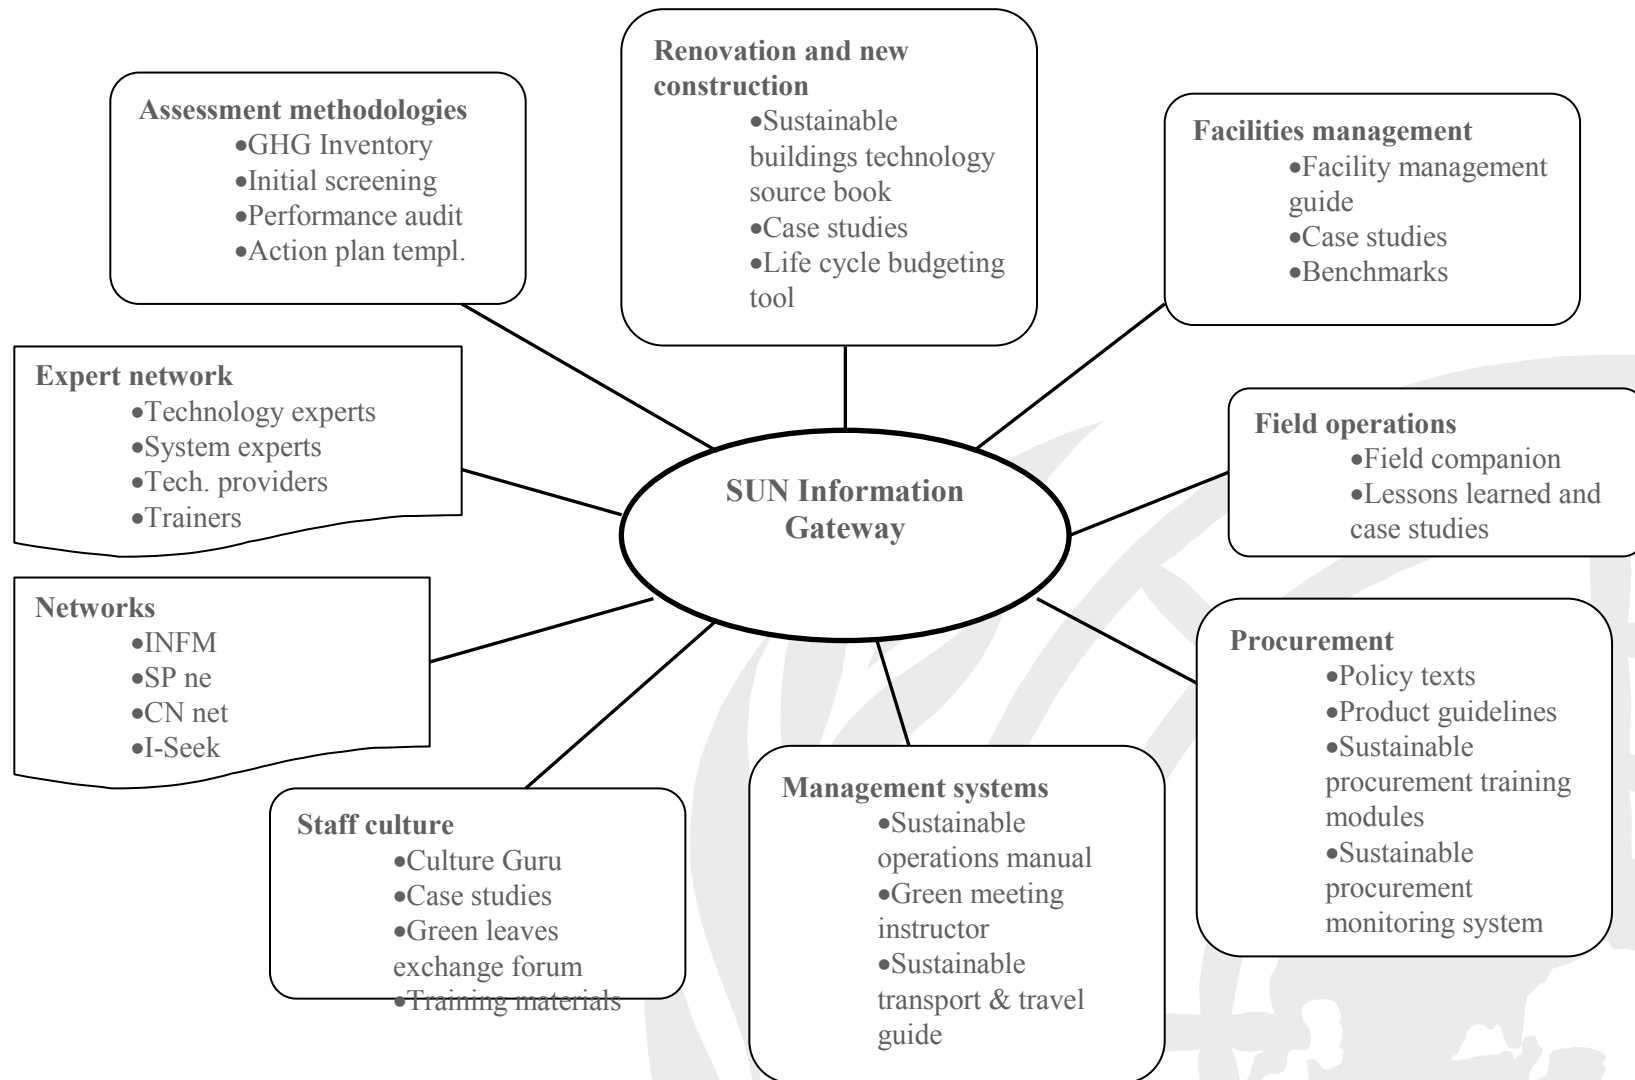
Assessment methodologies
•GHG Inventory
•Initial screening
•Performance audit
•Action plan templ.

Renovation and new construction
•Sustainable buildings technology source book
•Case studies
•Life cycle budgeting tool

Facilities management
•Facility management guide
•Case studies
•Benchmarks

Expert network
•Technology experts
•System experts
•Tech. providers
•Trainers

SUN Information Gateway

Field operations
•Field companion
•Lessons learned and case studies

Networks
•INFM
•SP ne
•CN net
•I-Seek

Procurement
•Policy texts
•Product guidelines
•Sustainable procurement training modules
•Sustainable procurement monitoring system

Staff culture
•Culture Guru
•Case studies
•Green leaves exchange forum
•Training materials

Management systems
•Sustainable operations manual
•Green meeting instructor
•Sustainable transport & travel guide